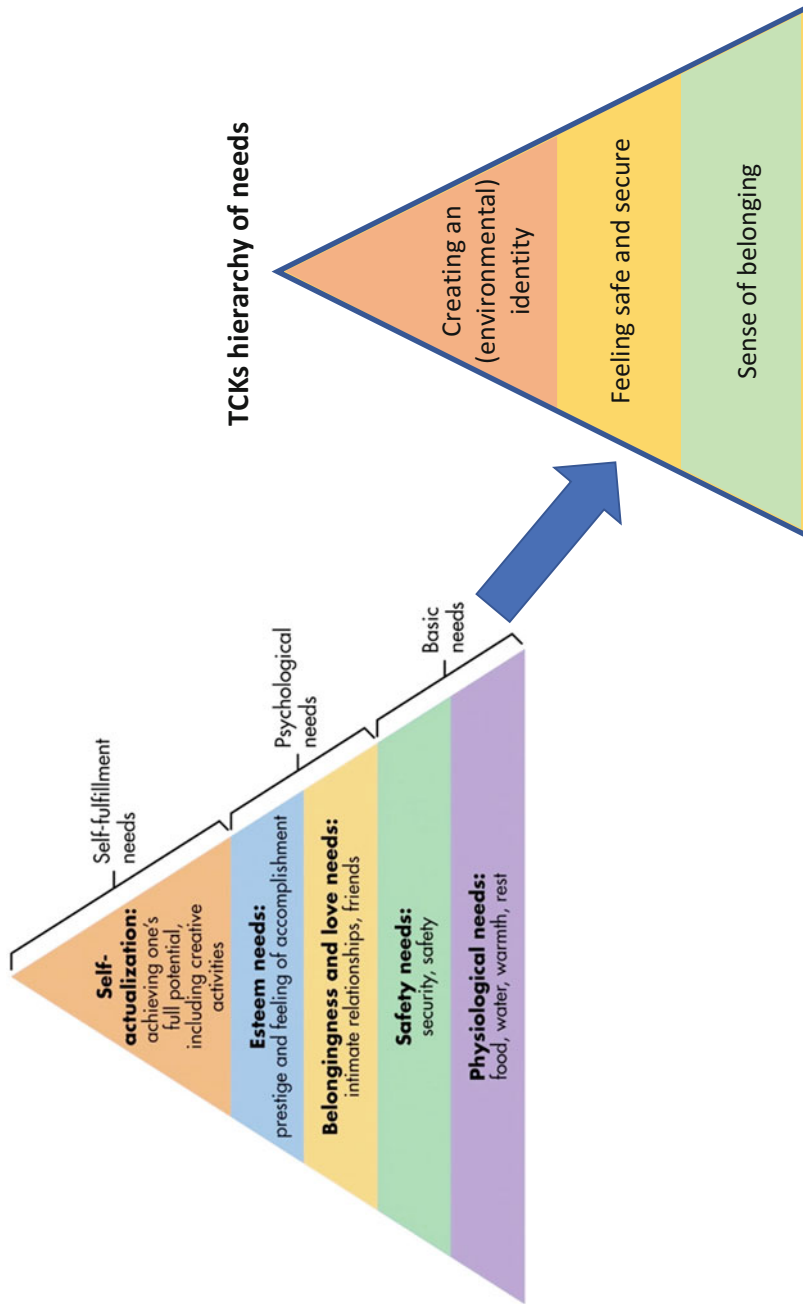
Self-fulfillment needs

Psychological needs

Basic needs

**Self-actualization:** achieving one's full potential, including creative activities

**Esteem needs:** prestige and feeling of accomplishment

**Belongingness and love needs:** intimate relationships, friends

**Safety needs:** security, safety

**Physiological needs:** food, water, warmth, rest

**TCKs hierarchy of needs**

Creating an (environmental) identity

Feeling safe and secure

Sense of belonging